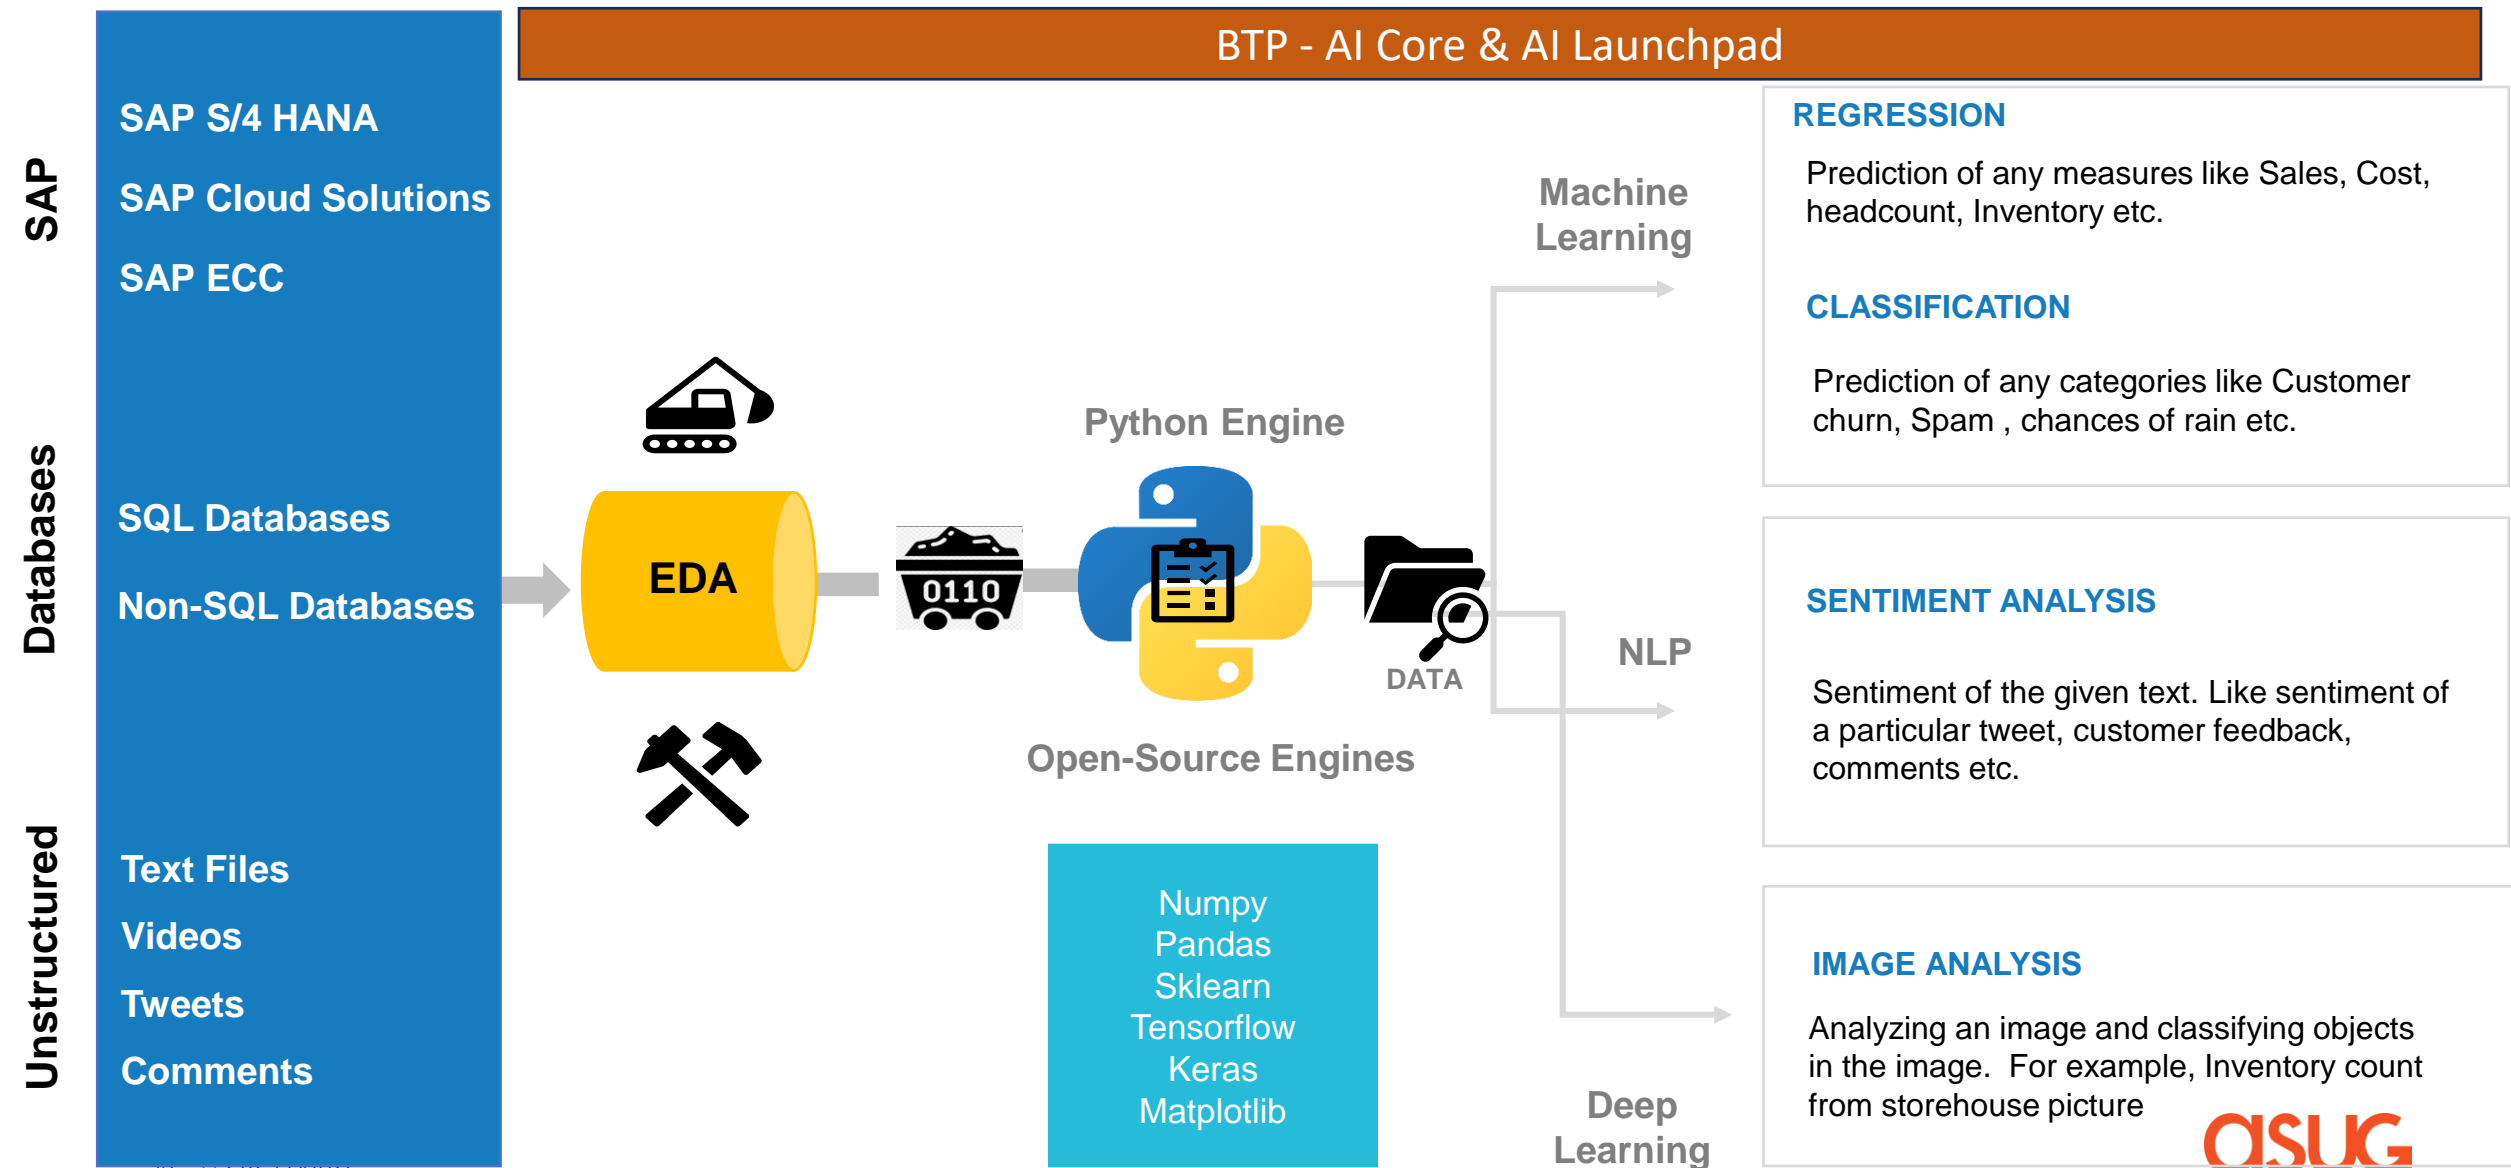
SAP

Databases

Unstructured

SAP S/4 HANA

SAP Cloud Solutions

SAP ECC

SQL Databases

Non-SQL Databases

Text Files

Videos

Tweets

Comments

BTP - AI Core & AI Launchpad

EDA

0110

Python Engine

DATA

Open-Source Engines

Numpy
Pandas
Sklearn
Tensorflow
Keras
Matplotlib

Machine Learning

NLP

Deep Learning

REGRESSION

Prediction of any measures like Sales, Cost, headcount, Inventory etc.

CLASSIFICATION

Prediction of any categories like Customer churn, Spam , chances of rain etc.

SENTIMENT ANALYSIS

Sentiment of the given text. Like sentiment of a particular tweet, customer feedback, comments etc.

IMAGE ANALYSIS

Analyzing an image and classifying objects in the image. For example, Inventory count from storehouse picture

asug